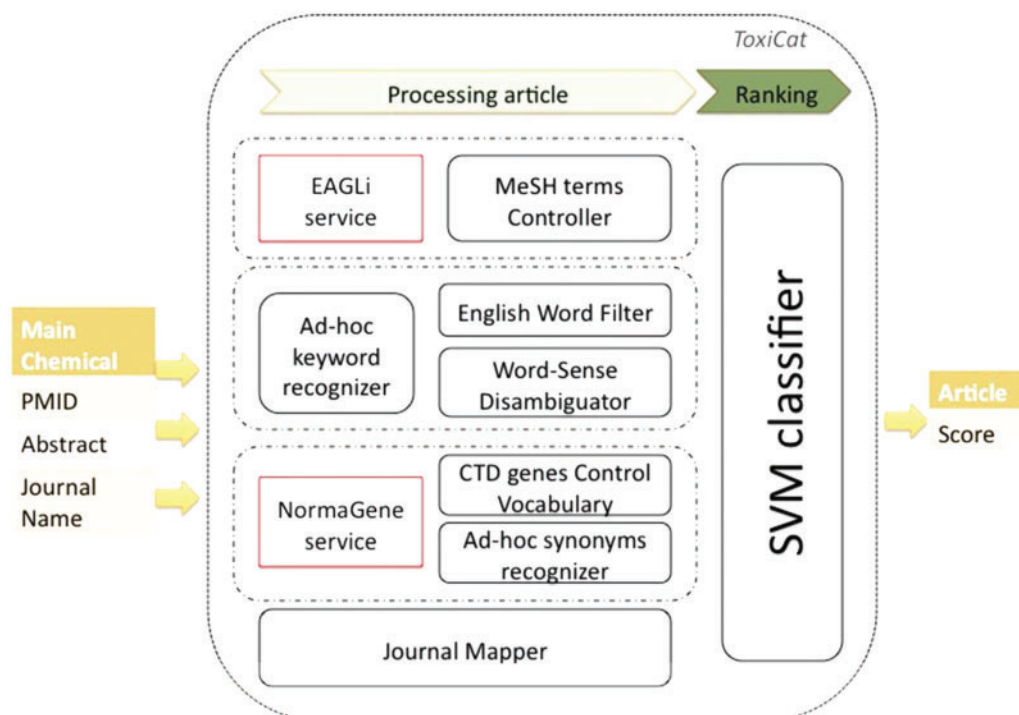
ToxiCat

Processing article

Ranking

EAGLi service

MeSH terms Controller

Main Chemical

PMID

Abstract

Journal Name

Ad-hoc keyword recognizer

English Word Filter

Word-Sense Disambiguator

NormaGene service

CTD genes Control Vocabulary

Ad-hoc synonyms recognizer

Journal Mapper

SVM classifier

Article

Score